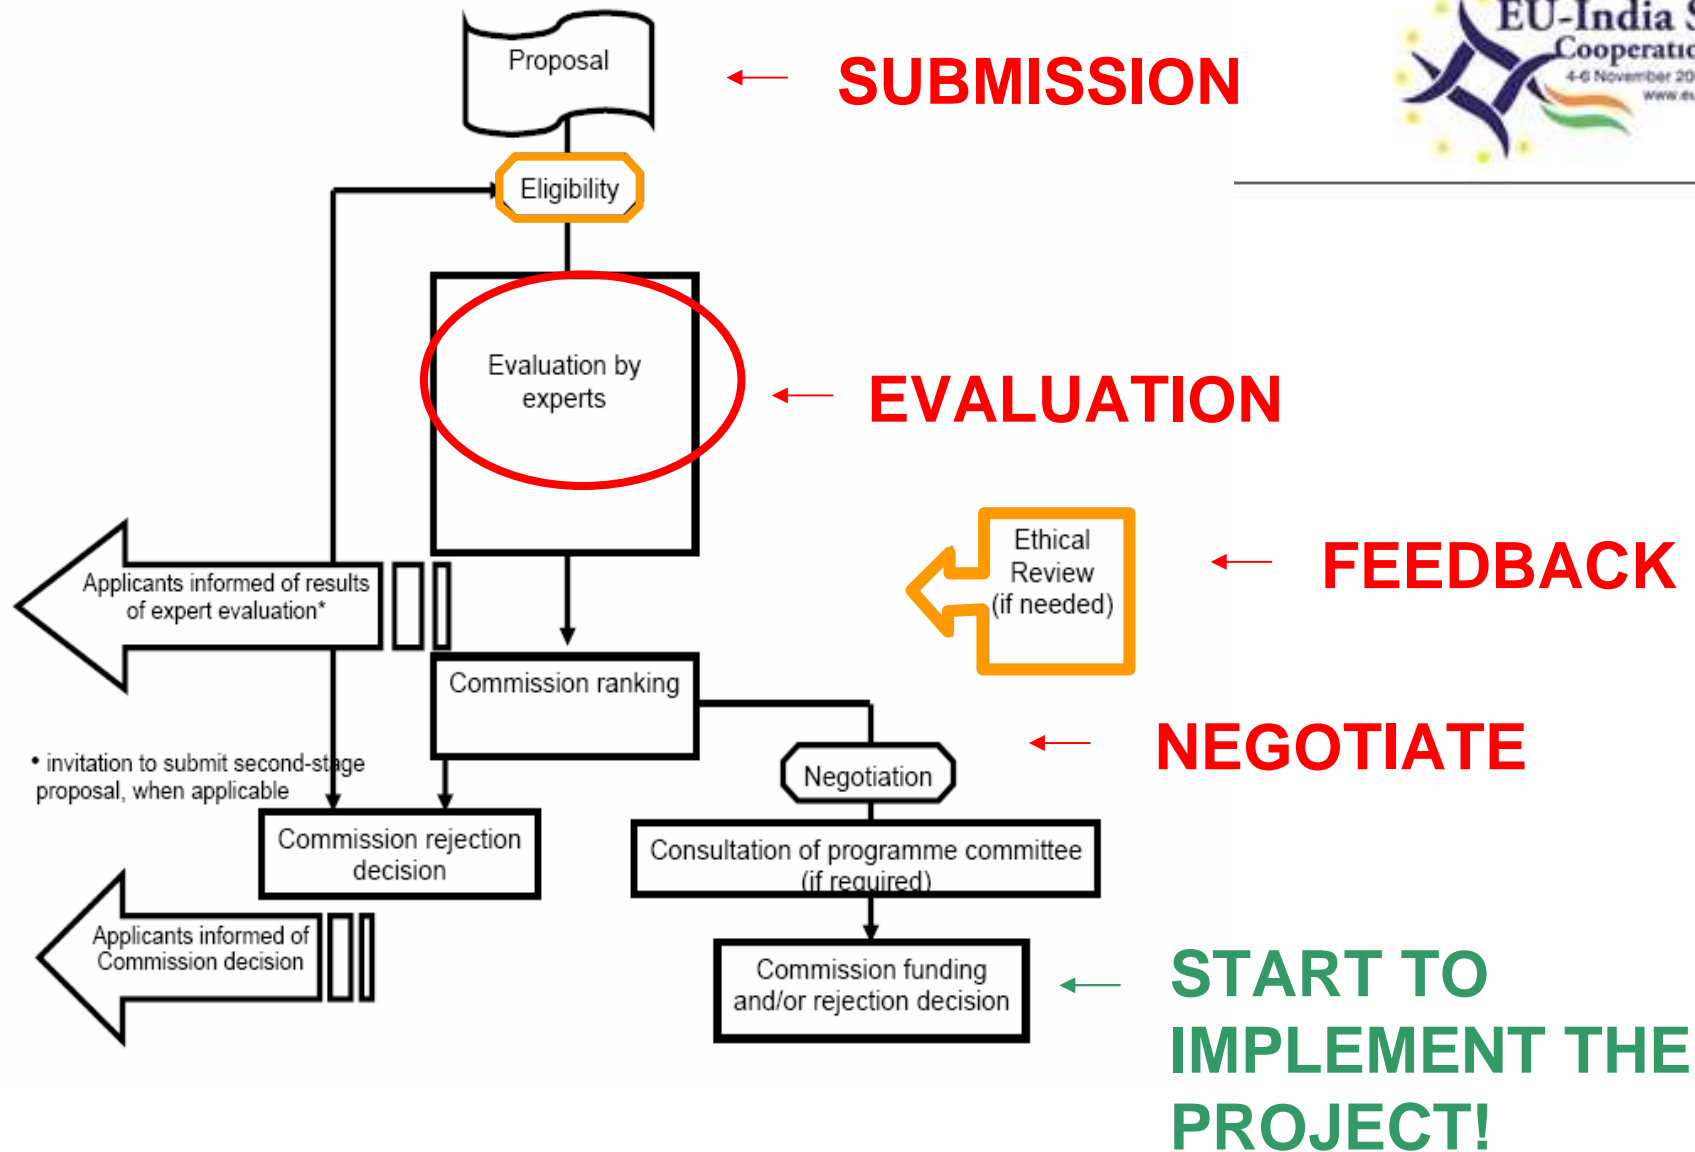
EU-India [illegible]
Cooperatio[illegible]
4-6 November 20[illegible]
www.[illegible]

Proposal

SUBMISSION

Eligibility

Evaluation by experts

EVALUATION

Ethical Review (if needed)

FEEDBACK

Applicants informed of results of expert evaluation*

Commission ranking

NEGOTIATE

Negotiation

• invitation to submit second-stage proposal, when applicable

Commission rejection decision

Consultation of programme committee (if required)

Applicants informed of Commission decision

Commission funding and/or rejection decision

START TO IMPLEMENT THE PROJECT!